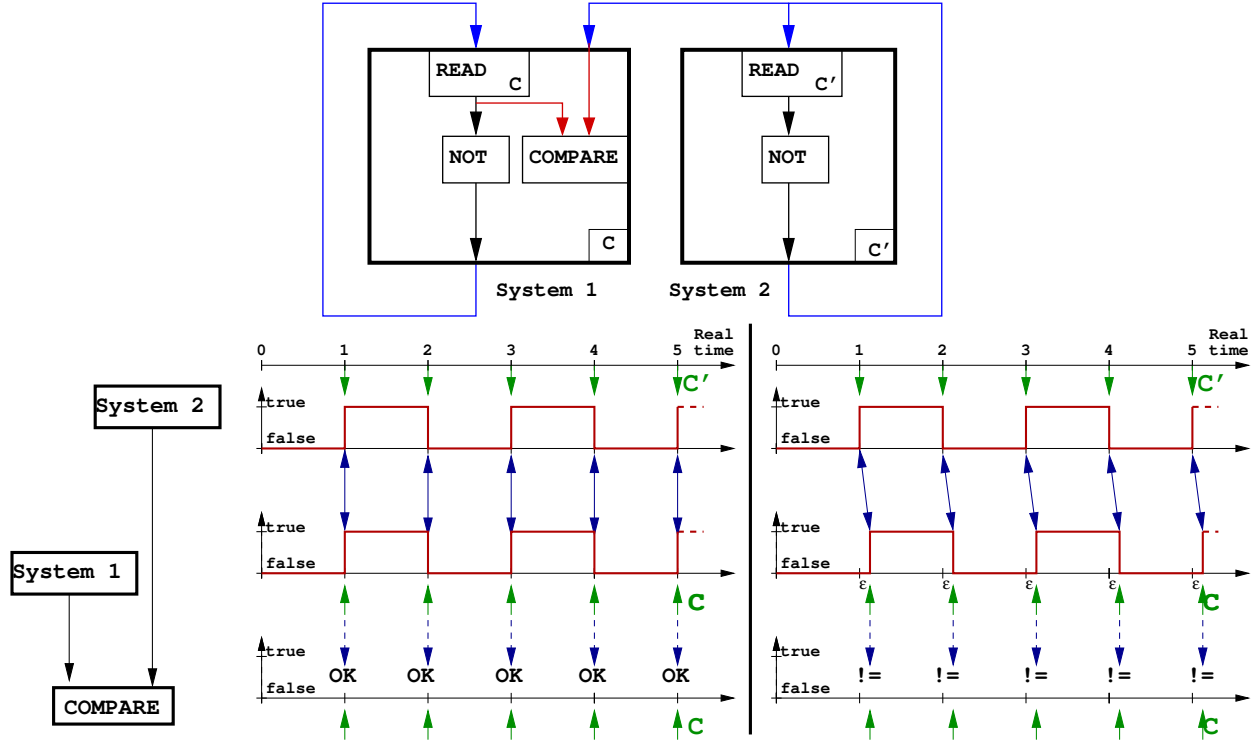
READ C
NOT
COMPARE
C
System 1

READ C′
NOT
C′
System 2

System 2
System 1
COMPARE

0 1 2 3 4 5 Real time
C′
true
false
true
false
C
true
false
OK OK OK OK OK
C

0 1 2 3 4 5 Real time
C′
true
false
true
false
ε ε ε ε ε
C
true
false
!= != != != !=
C